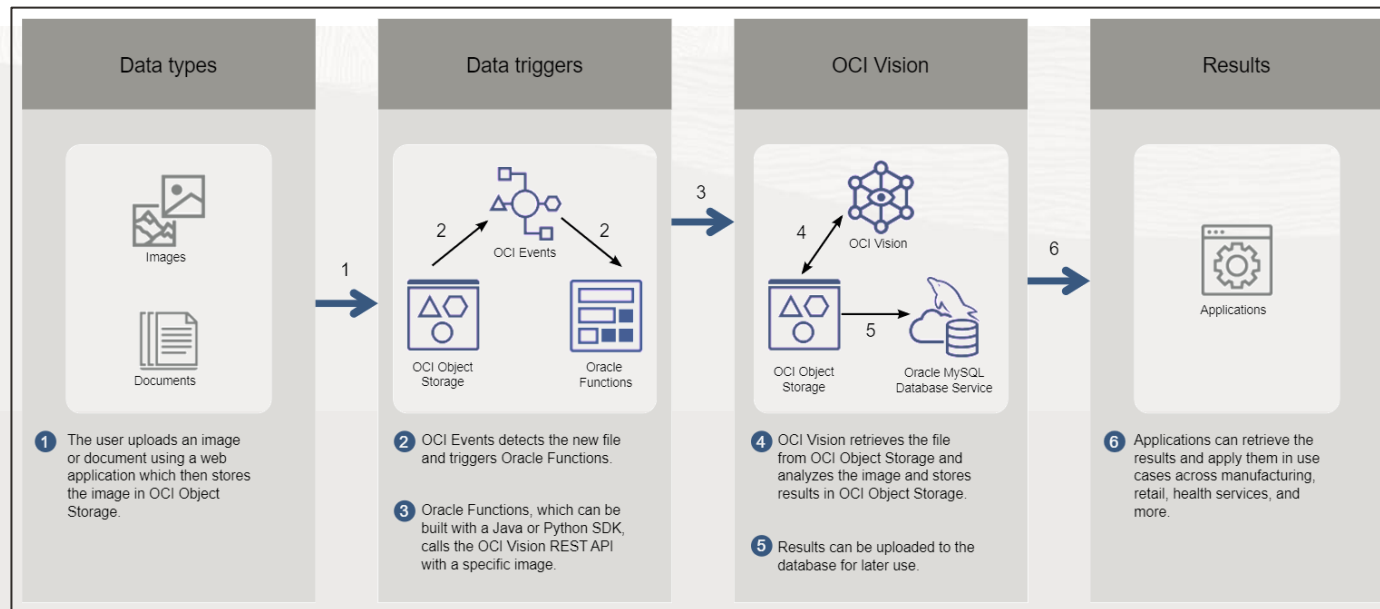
Data types

Images

Documents

1

1 The user uploads an image or document using a web application which then stores the image in OCI Object Storage.

Data triggers

2

OCI Events

2

OCI Object Storage

Oracle Functions

2 OCI Events detects the new file and triggers Oracle Functions.

3 Oracle Functions, which can be built with a Java or Python SDK, calls the OCI Vision REST API with a specific image.

3

OCI Vision

4

OCI Vision

OCI Object Storage

5

Oracle MySQL Database Service

4 OCI Vision retrieves the file from OCI Object Storage and analyzes the image and stores results in OCI Object Storage.

5 Results can be uploaded to the database for later use.

6

Results

Applications

6 Applications can retrieve the results and apply them in use cases across manufacturing, retail, health services, and more.